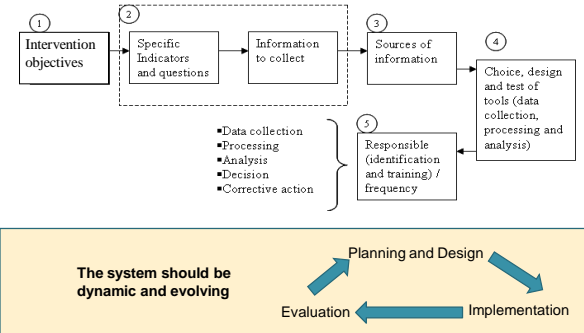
1

Intervention objectives

2

Specific Indicators and questions

Information to collect

3

Sources of information

4

Choice, design and test of tools (data collection, processing and analysis)

5

Responsible (identification and training) / frequency

▪Data collection
▪Processing
▪Analysis
▪Decision
▪Corrective action

The system should be dynamic and evolving

Planning and Design

Implementation

Evaluation